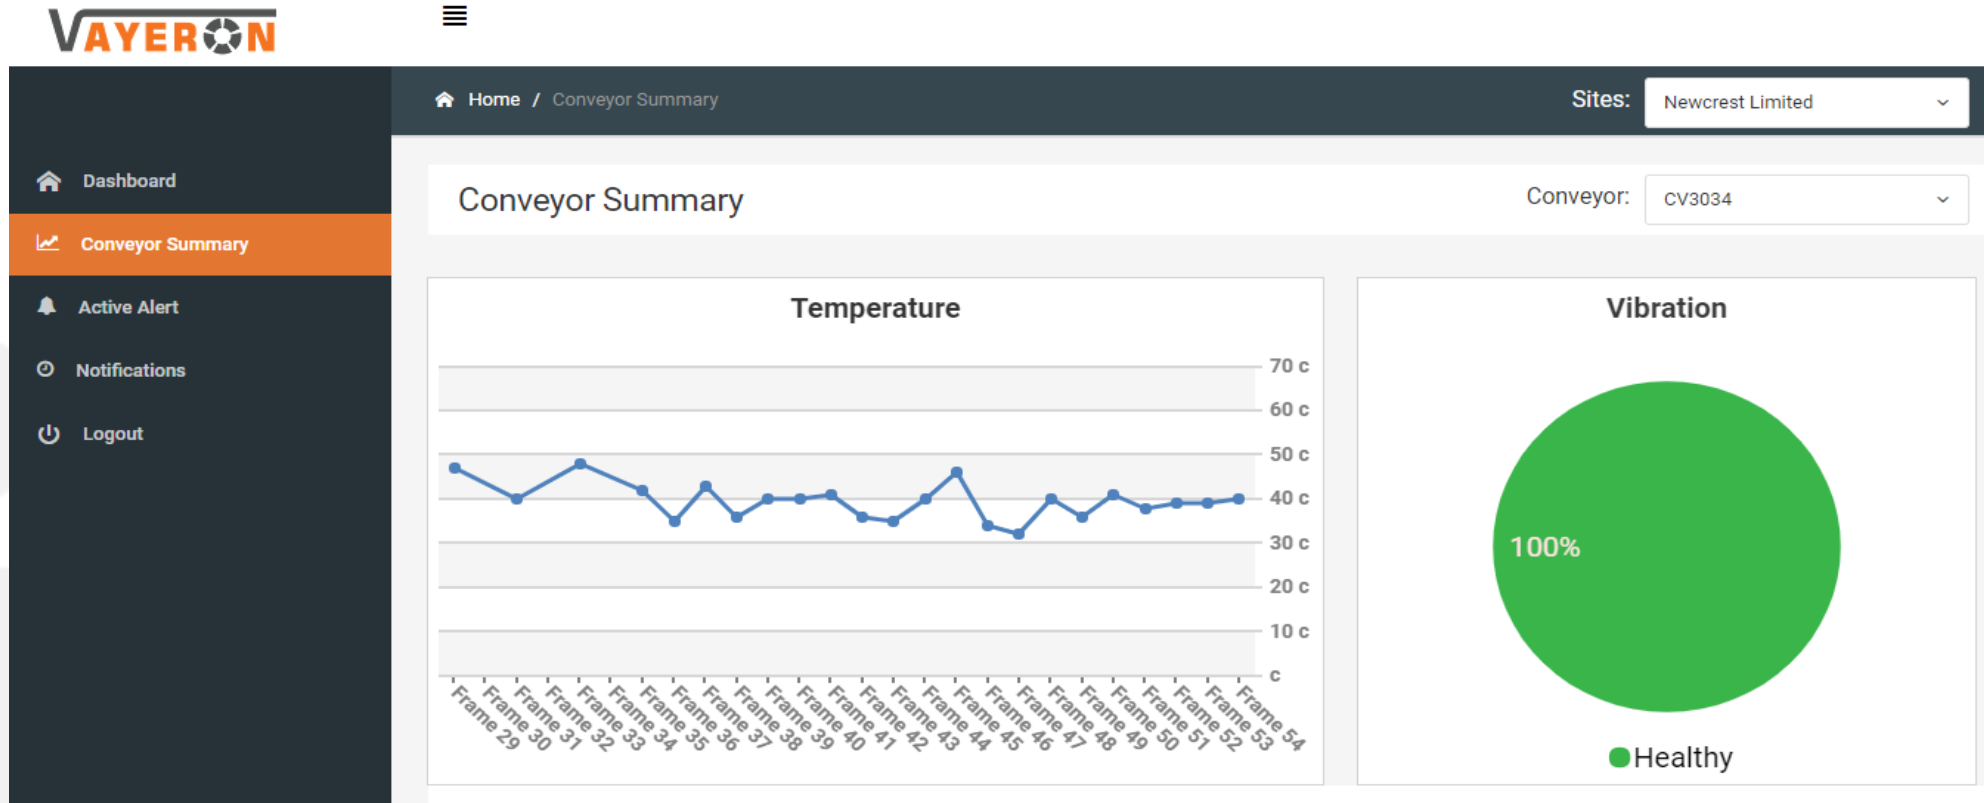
VAYERON

Home / Conveyor Summary

Sites: Newcrest Limited

Dashboard

Conveyor Summary

Active Alert

Notifications

Logout

Conveyor Summary

Conveyor: CV3034

Temperature

70 c
60 c
50 c
40 c
30 c
20 c
10 c
c

Frame 29 Frame 30 Frame 31 Frame 32 Frame 33 Frame 34 Frame 35 Frame 36 Frame 37 Frame 38 Frame 39 Frame 40 Frame 41 Frame 42 Frame 43 Frame 44 Frame 45 Frame 46 Frame 47 Frame 48 Frame 49 Frame 50 Frame 51 Frame 52 Frame 53 Frame 54

Vibration

100%

Healthy